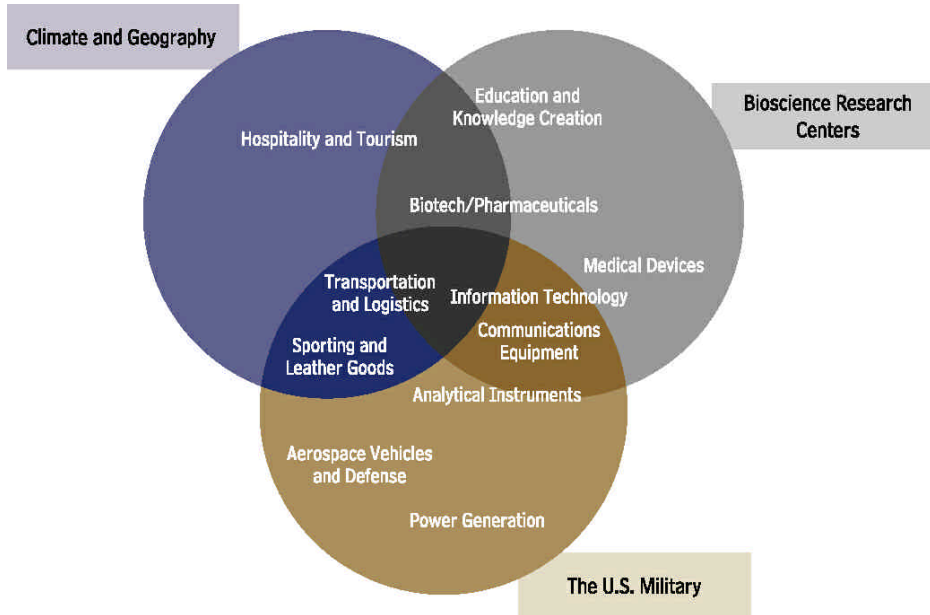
Climate and Geography

Bioscience Research Centers

Hospitality and Tourism

Education and Knowledge Creation

Biotech/Pharmaceuticals

Medical Devices

Transportation and Logistics

Information Technology

Sporting and Leather Goods

Communications Equipment

Analytical Instruments

Aerospace Vehicles and Defense

Power Generation

The U.S. Military